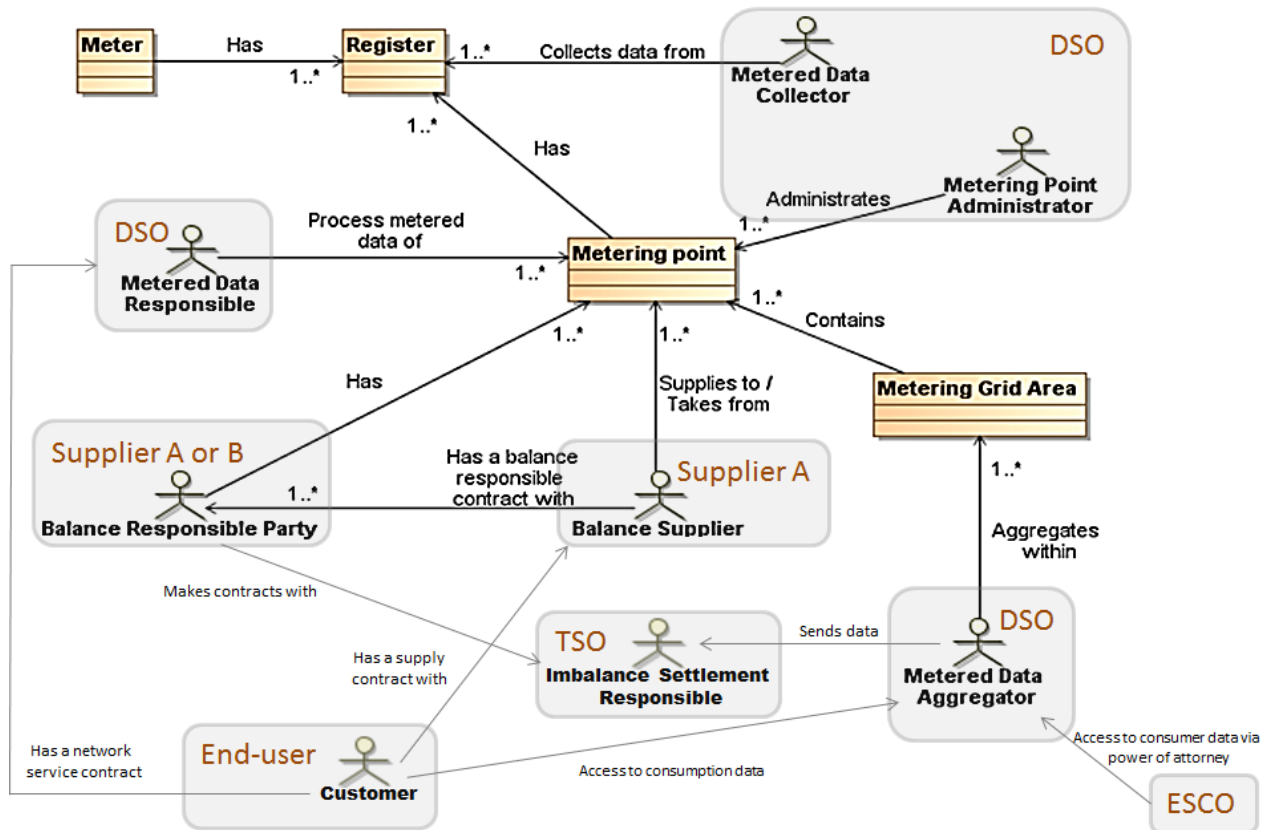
Meter
Has
1..*
Register
1..*
Collects data from
DSO
Metered Data Collector
1..*
Has
Metering Point Administrator
Administrates
1..*
DSO
Metered Data Responsible
Process metered data of
1..*
Metering point
1..*
Contains
1..*
1..*
Has
Supplies to / Takes from
Metering Grid Area
Supplier A or B
Balance Responsible Party
1..*
Has a balance responsible contract with
Supplier A
Balance Supplier
1..*
Aggregates within
Makes contracts with
TSO
Imbalance Settlement Responsible
Sends data
DSO
Metered Data Aggregator
Has a supply contract with
Has a network service contract
End-user
Customer
Access to consumption data
Access to consumer data via power of attorney
ESCO